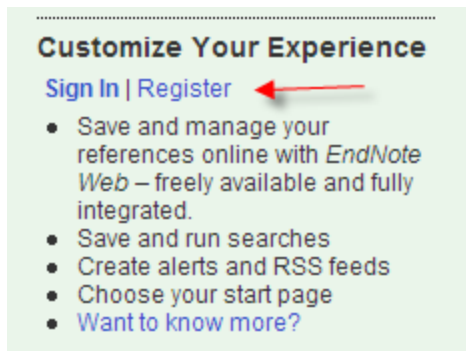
Customize Your Experience

Sign In | Register

- Save and manage your references online with *EndNote Web* – freely available and fully integrated.
- Save and run searches
- Create alerts and RSS feeds
- Choose your start page
- Want to know more?